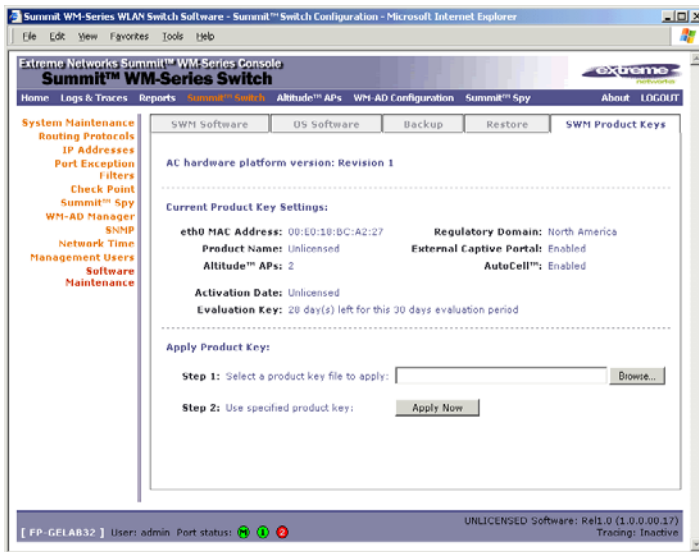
Summit WM-Series WLAN Switch Software - Summit™ Switch Configuration - Microsoft Internet Explorer

File Edit View Favorites Tools Help

Extreme Networks Summit™ WM-Series Console
Summit™ WM-Series Switch

extreme networks

Home Logs & Traces Reports Summit™ Switch Altitude™ APs WM-AD Configuration Summit™ Spy About LOGOUT

System Maintenance
Routing Protocols
IP Addresses
Port Exception Filters
Check Point
Summit™ Spy
WM-AD Manager
SNMP
Network Time
Management Users
Software Maintenance

SWM Software | OS Software | Backup | Restore | SWM Product Keys

AC hardware platform version: Revision 1

Current Product Key Settings:

eth0 MAC Address: 00:E0:18:BC:A2:27
Regulatory Domain: North America
Product Name: Unlicensed
External Captive Portal: Enabled
Altitude™ APs: 2
AutoCell™: Enabled

Activation Date: Unlicensed
Evaluation Key: 28 day(s) left for this 30 days evaluation period

Apply Product Key:

Step 1: Select a product key file to apply:
Browse...

Step 2: Use specified product key:
Apply Now

[ FP-GELA832 ] User: admin Port status: M 1 2

UNLICENSED Software: Rel1.0 (1.0.0.00.17)
Tracing: Inactive